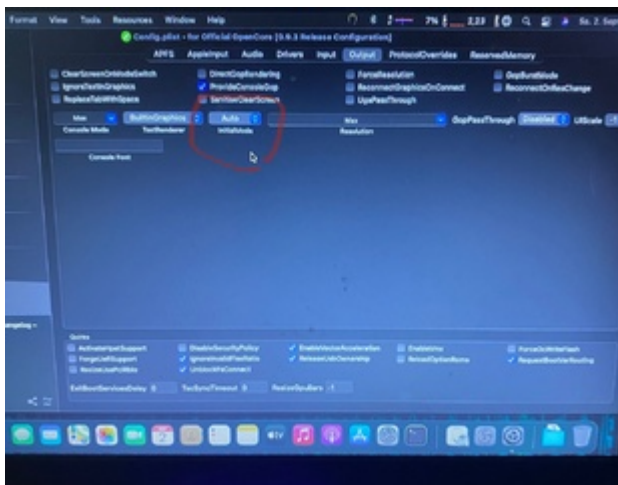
Format View Tools Resources Window Help

7% 2,23 Sa. 2. Sep

Config.plist - for Official OpenCore [0.9.3 Release Configuration]

APFS AppleInput Audio Drivers Input Output ProtocolOverrides ReservedMemory

ClearScreenOnModeSwitch
IgnoreTextInGraphics
ReplaceTabWithSpace

DirectGopRendering
ProvideConsoleGop
SanitiseClearScreen

ForceResolution
ReconnectGraphicsOnConnect
UgaPassThrough

GopBurstMode
ReconnectOnResChange

Max BuiltinGraphics Auto Max GopPassThrough Disabled UIScale
Console Mode TextRenderer InitialMode Resolution

Console Font

Quirks
ActivateHpetSupport
ForgeUefiSupport
ResizeUsePciRbIo

DisableSecurityPolicy
IgnoreInvalidFlexRatio
UnblockFsConnect

EnableVectorAcceleration
ReleaseUsbOwnership

EnableVmx
ReloadOptionRoms

ForceOcWriteFlash
RequestBootVarRouting

ExitBootServicesDelay 0 TscSyncTimeout 0 ResizeGpuBars -1